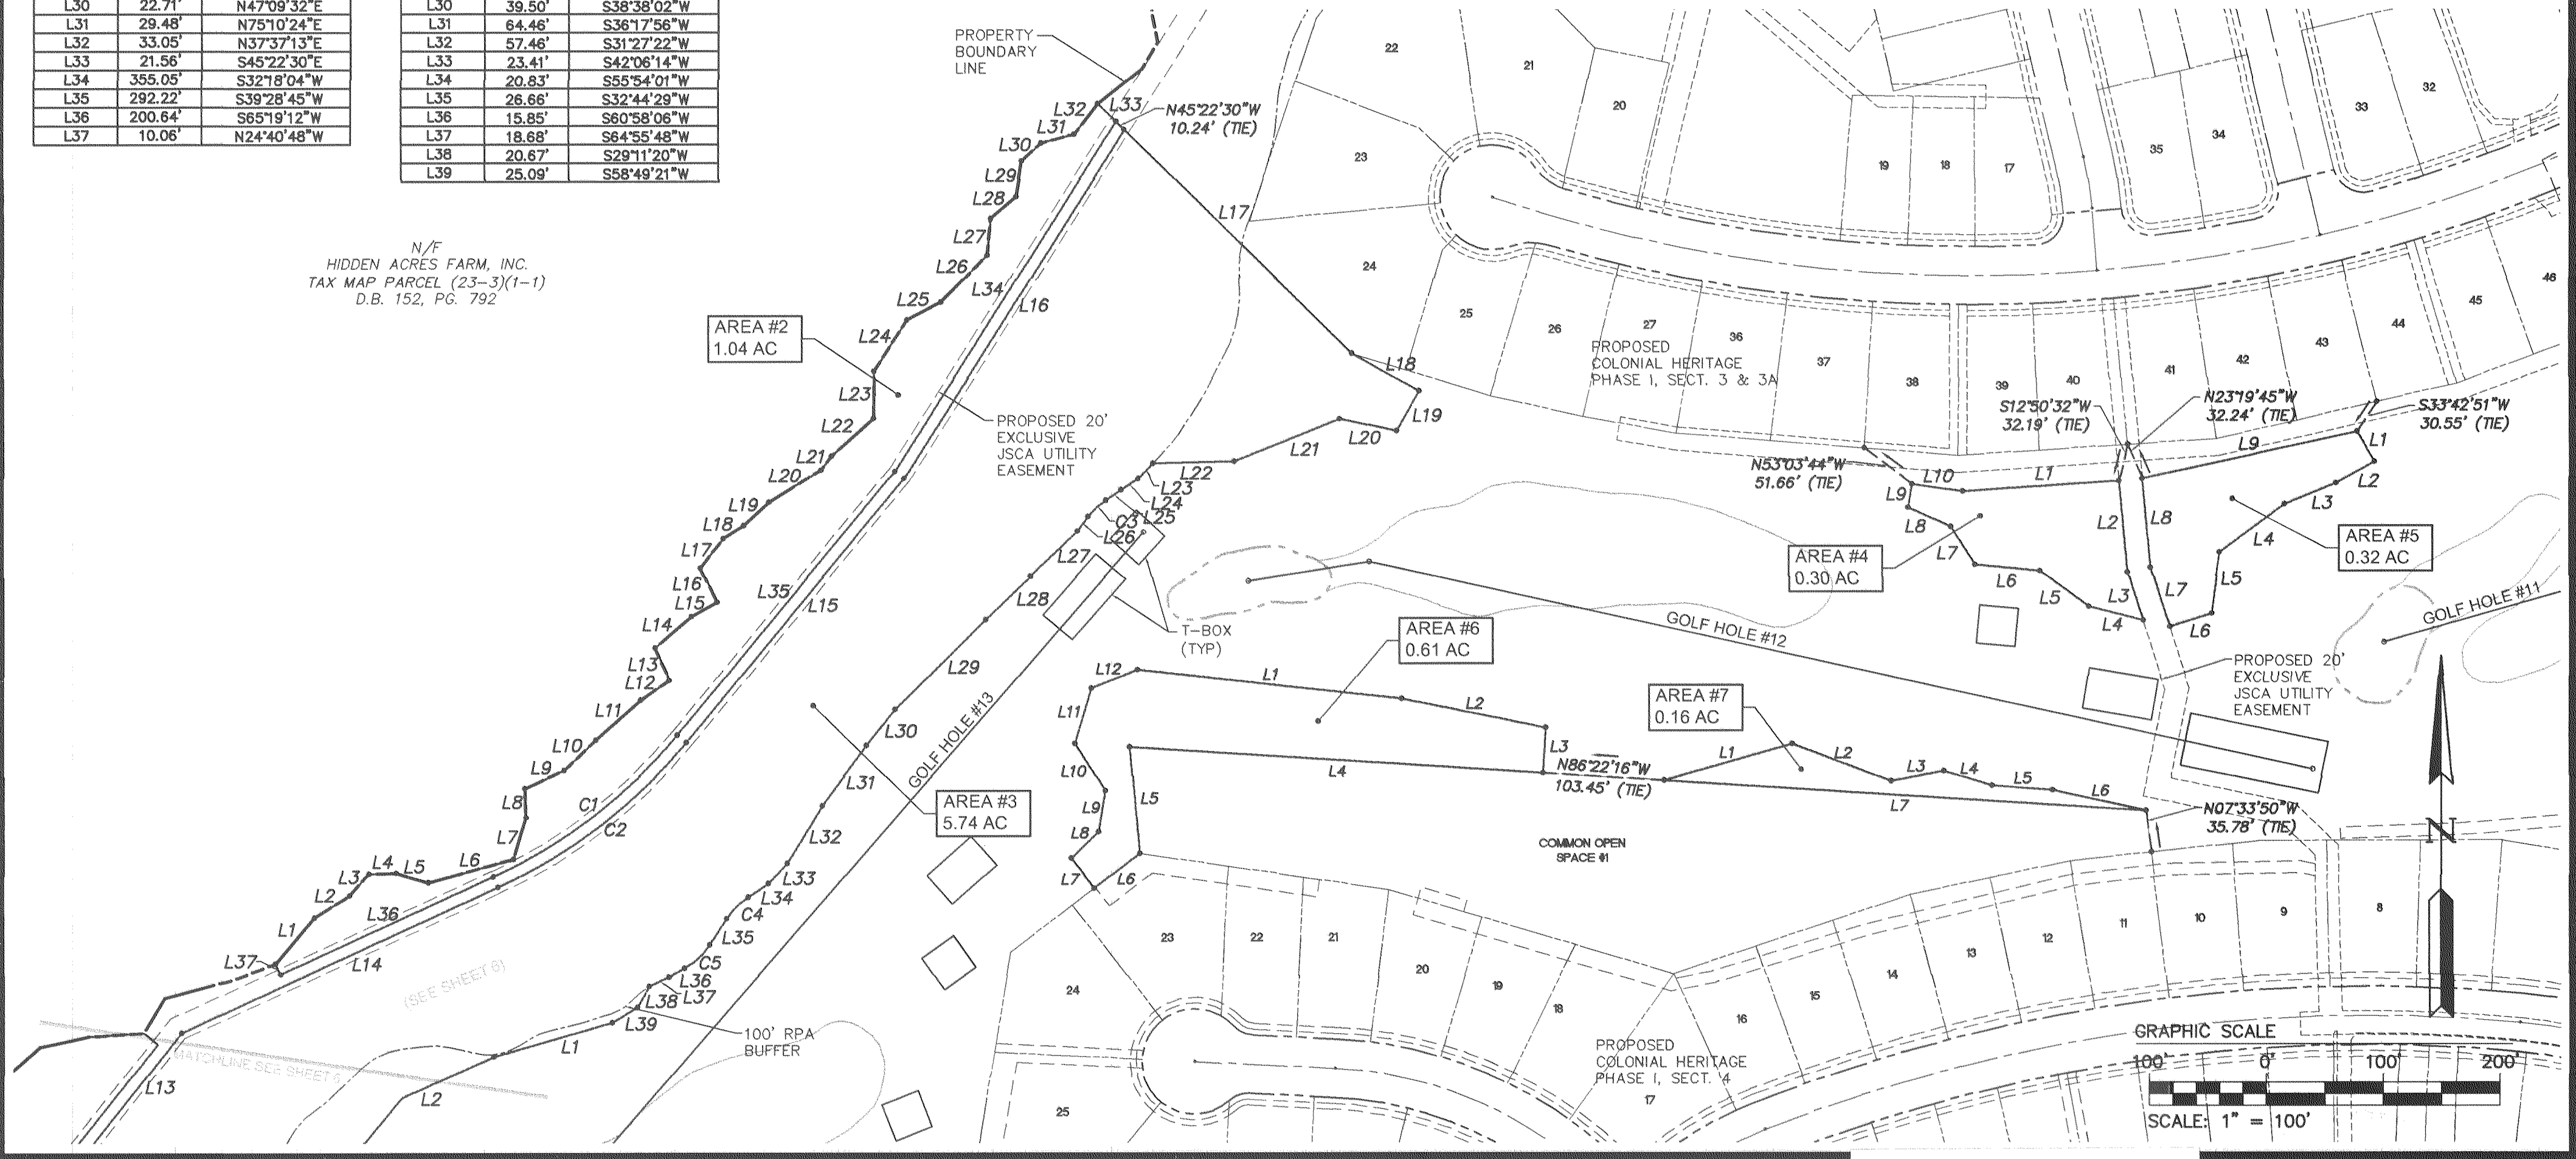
| L30 | 22.71' | N47°09'32"E |
|---|---|---|
| L31 | 29.48' | N75°10'24"E |
| L32 | 33.05' | N37°37'13"E |
| L33 | 21.56' | S45°22'30"E |
| L34 | 355.05' | S32°18'04"W |
| L35 | 292.22' | S39°28'45"W |
| L36 | 200.64' | S65°19'12"W |
| L37 | 10.06' | N24°40'48"W |

| L30 | 39.50' | S38°38'02"W |
|---|---|---|
| L31 | 64.46' | S36°17'56"W |
| L32 | 57.46' | S31°27'22"W |
| L33 | 23.41' | S42°06'14"W |
| L34 | 20.83' | S55°54'01"W |
| L35 | 26.66' | S32°44'29"W |
| L36 | 15.85' | S60°58'06"W |
| L37 | 18.68' | S64°55'48"W |
| L38 | 20.67' | S29°11'20"W |
| L39 | 25.09' | S58°49'21"W |

PROPERTY BOUNDARY LINE

N45°22'30"W 10.24' (TIE)

N/F
HIDDEN ACRES FARM, INC.
TAX MAP PARCEL (23-3)(1-1)
D.B. 152, PG. 792

AREA #2
1.04 AC

PROPOSED 20' EXCLUSIVE JSCA UTILITY EASEMENT

PROPOSED COLONIAL HERITAGE PHASE I, SECT. 3 & 3A

S12°50'32"W 32.19' (TIE)

N23°19'45"W 32.24' (TIE)

S33°42'51"W 30.55' (TIE)

N53°03'44"W 51.66' (TIE)

AREA #4
0.30 AC

AREA #5
0.32 AC

T-BOX (TYP)

GOLF HOLE #12

GOLF HOLE #11

GOLF HOLE #13

AREA #6
0.61 AC

AREA #7
0.16 AC

PROPOSED 20' EXCLUSIVE JSCA UTILITY EASEMENT

N86°22'16"W 103.45' (TIE)

N07°33'50"W 35.78' (TIE)

AREA #3
5.74 AC

COMMON OPEN SPACE #1

(SEE SHEET 6)

MATCHLINE SEE SHEET 6

100' RPA BUFFER

PROPOSED COLONIAL HERITAGE PHASE I, SECT. 4

GRAPHIC SCALE
100' 0' 100' 200'
SCALE: 1" = 100'

N